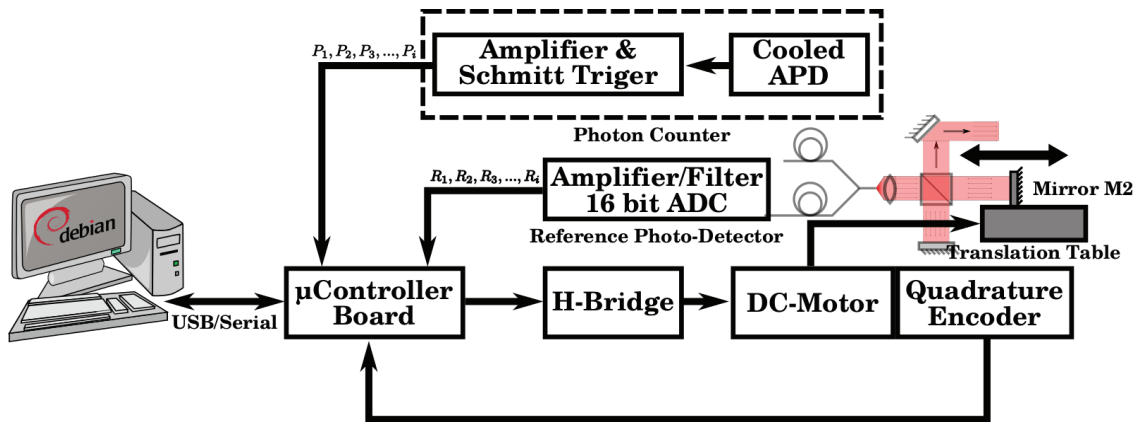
$P_1, P_2, P_3, \ldots, P_i$

Amplifier & Schmitt Triger

Cooled APD

Photon Counter

$R_1, R_2, R_3, \ldots, R_i$

Amplifier/Filter 16 bit ADC

Reference Photo-Detector

Mirror M2

Translation Table

debian

USB/Serial

μController Board

H-Bridge

DC-Motor

Quadrature Encoder